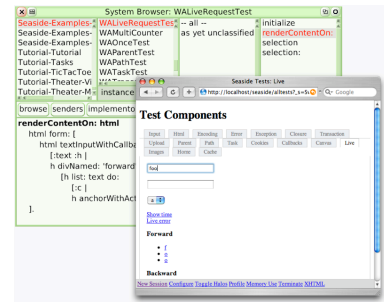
System Browser: WALiveRequestTest

Seaside-Examples-
Seaside-Examples-
Seaside-Examples-
Tutorial-Tutorial
Tutorial-Tasks
Tutorial-TicTacToe
Tutorial-Theater-M
Tutorial-Theater-Vi

WALiveRequestTes
WAMultiCounter
WAOnceTest
WAParentTest
WAPathTest
WATaskTest

-- all --
as yet unclassified

initialize
renderContentOn:
selection
selection:

instance

browse senders implemento

renderContentOn: html
html form: [
html textInputWithCallba
[:text :h |
h divNamed: 'forward
[h list: text do:
[:c |
h anchorWithAct
].

Seaside Tests: Live

http://localhost/seaside/alltests?_s=S

Google

Test Components

| Input | Html | Encoding | Error | Exception | Closure | Transaction |
|---|---|---|---|---|---|---|
| Upload | Parent | Path | Task | Cookies | Callbacks | Canvas | Live |
| Images | Home | Cache | | | | |

foo

a

Show time
Live error

Forward

- f
- o
- o

Backward

New Session Configure Toggle Halos Profile Memory Use Terminate XHTML